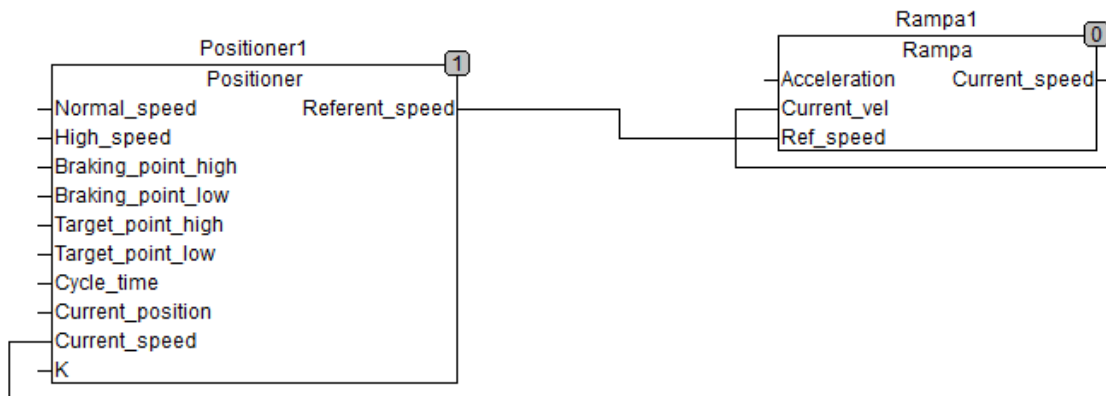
Positioner1
1
Positioner
Normal_speed
High_speed
Braking_point_high
Braking_point_low
Target_point_high
Target_point_low
Cycle_time
Current_position
Current_speed
K
Referent_speed

Rampa1
0
Rampa
Acceleration
Current_vel
Ref_speed
Current_speed